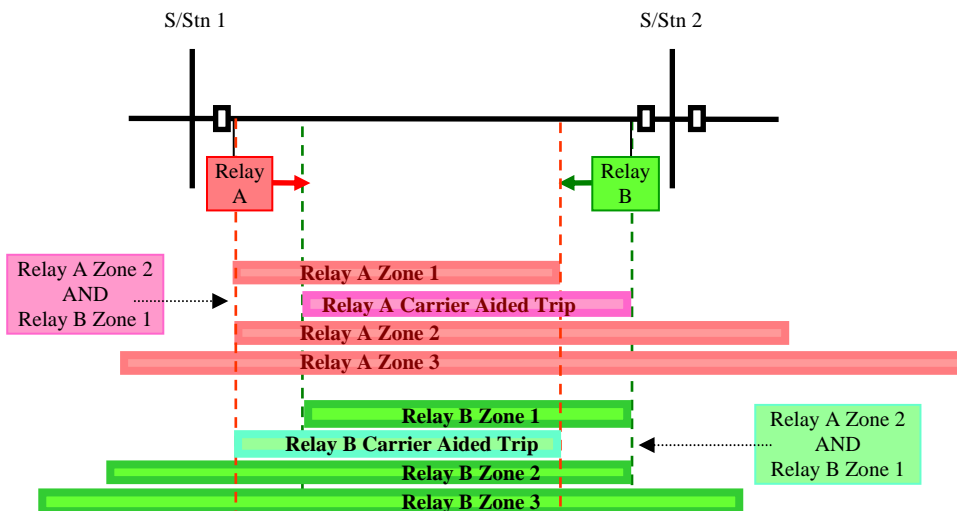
S/Stn 1

S/Stn 2

Relay A

Relay B

Relay A Zone 2 AND Relay B Zone 1

Relay A Zone 1

Relay A Carrier Aided Trip

Relay A Zone 2

Relay A Zone 3

Relay B Zone 1

Relay B Carrier Aided Trip

Relay A Zone 2 AND Relay B Zone 1

Relay B Zone 2

Relay B Zone 3